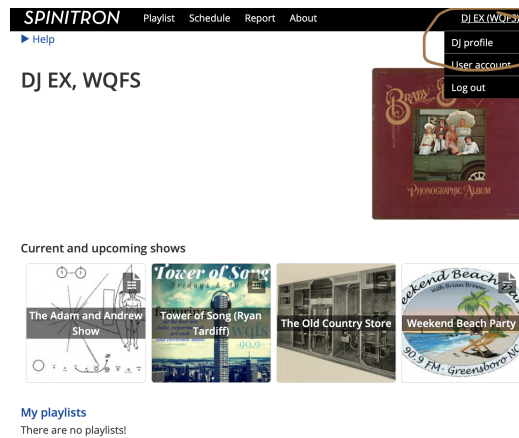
SPINITRON Playlist Schedule Report About DJ EX (WQFS)

▶ Help

DJ profile
User account
Log out

DJ EX, WQFS

BRADY
PHONOGRAPHIC ALBUM

Current and upcoming shows

The Adam and Andrew Show

Tower of Song
Tower of Song (Ryan Tardiff)
90.9

The Old Country Store

Weekend Beach Party
with Bridges Brewer
90.9 FM · Greensboro NC
Weekend Beach Party

My playlists
There are no playlists!